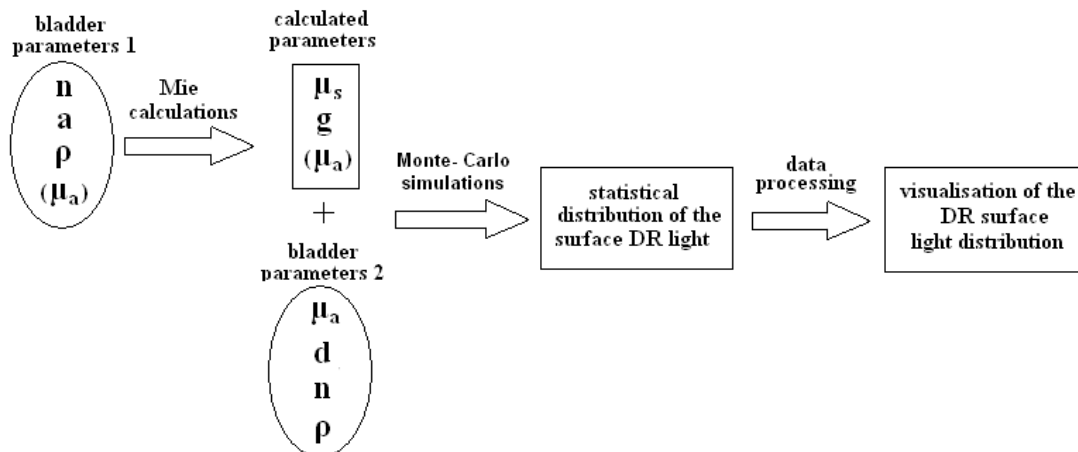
bladder parameters 1

n
a
$\rho$
($\mu_a$)

Mie calculations

calculated parameters

$\mu_s$
g
($\mu_a$)

+

bladder parameters 2

$\mu_a$
d
n
$\rho$

Monte- Carlo simulations

statistical distribution of the surface DR light

data processing

visualisation of the DR surface light distribution